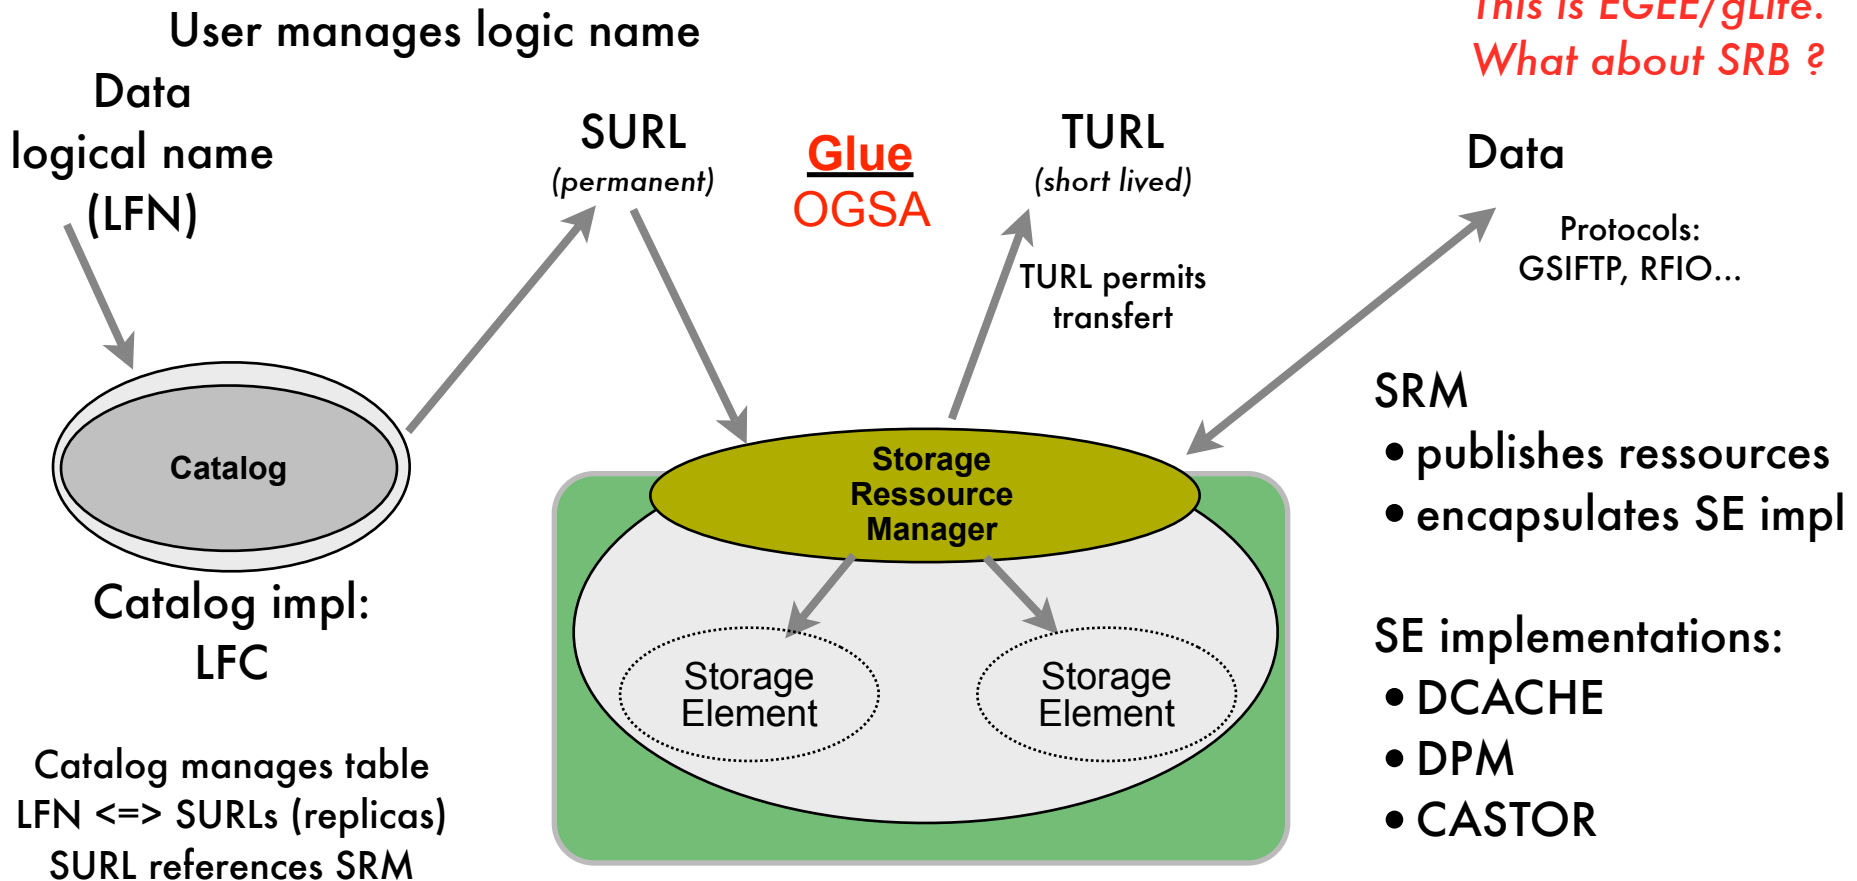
User manages logic name

This is EGEE/gLite.
What about SRB ?

Data
logical name
(LFN)

SURL
(permanent)

Glue
OGSA

TURL
(short lived)

Data

Protocols:
GSIFTP, RFIO...

TURL permits
transfert

SRM
• publishes ressources
• encapsulates SE impl

Catalog

Storage
Ressource
Manager

Storage
Element

Storage
Element

Catalog impl:
LFC

SE implementations:
• DCACHE
• DPM
• CASTOR

Catalog manages table
LFN <=> SURLs (replicas)
SURL references SRM